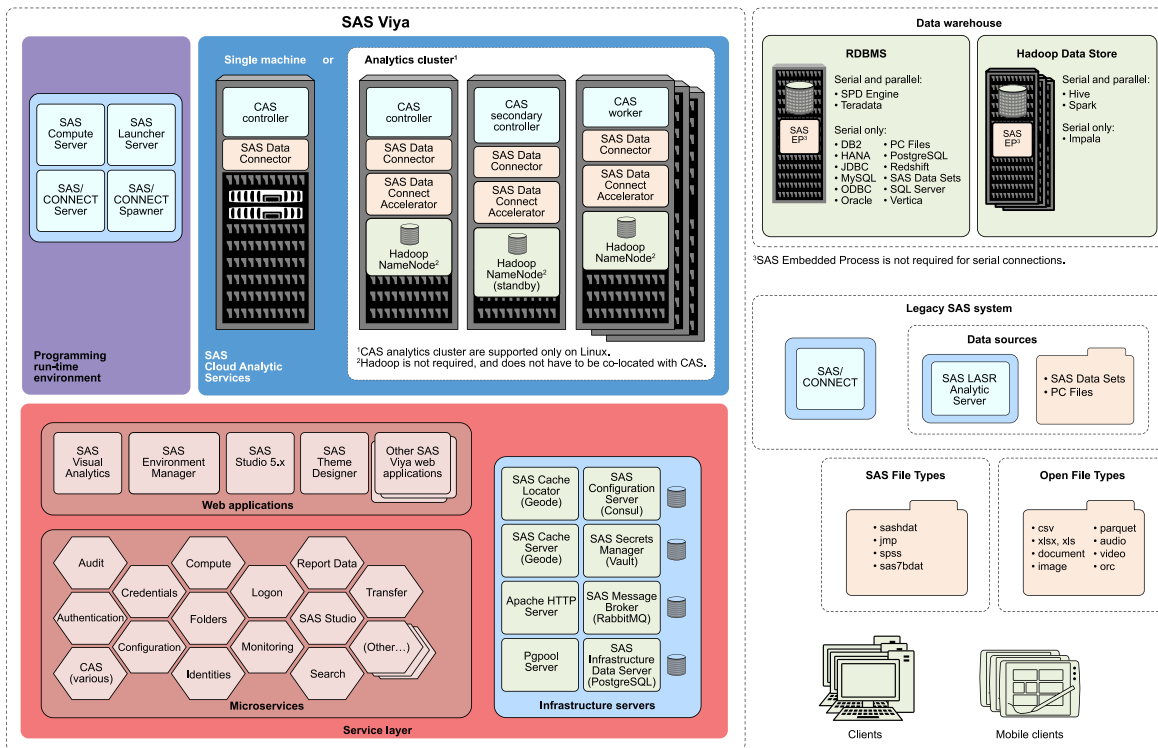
SAS Viya

SAS Compute Server
SAS Launcher Server
SAS/ CONNECT Server
SAS/ CONNECT Spawner

Programming run-time environment

Single machine or

CAS controller
SAS Data Connector

Analytics cluster$^1$

CAS controller
SAS Data Connector
SAS Data Connect Accelerator
Hadoop NameNode$^2$

CAS secondary controller
SAS Data Connector
SAS Data Connect Accelerator
Hadoop NameNode$^2$ (standby)

CAS worker
SAS Data Connector
SAS Data Connect Accelerator
Hadoop NameNode$^2$

SAS Cloud Analytic Services

$^1$CAS analytics cluster are supported only on Linux.
$^2$Hadoop is not required, and does not have to be co-located with CAS.

Data warehouse

RDBMS
SAS EP$^3$
Serial and parallel:
• SPD Engine
• Teradata
Serial only:
• DB2
• HANA
• JDBC
• MySQL
• ODBC
• Oracle
• PC Files
• PostgreSQL
• Redshift
• SAS Data Sets
• SQL Server
• Vertica

Hadoop Data Store
SAS EP$^3$
Serial and parallel:
• Hive
• Spark
Serial only:
• Impala

$^3$SAS Embedded Process is not required for serial connections.

Legacy SAS system
SAS/ CONNECT
Data sources
SAS LASR Analytic Server
• SAS Data Sets
• PC Files

SAS Visual Analytics
SAS Environment Manager
SAS Studio 5.x
SAS Theme Designer
Other SAS Viya web applications
Web applications

Audit
Compute
Report Data
Credentials
Logon
Transfer
Authentication
Folders
SAS Studio
Configuration
Monitoring
(Other…)
CAS (various)
Identities
Search
Microservices

SAS Cache Locator (Geode)
SAS Configuration Server (Consul)
SAS Cache Server (Geode)
SAS Secrets Manager (Vault)
Apache HTTP Server
SAS Message Broker (RabbitMQ)
Pgpool Server
SAS Infrastructure Data Server (PostgreSQL)
Infrastructure servers

Service layer

SAS File Types
• sashdat
• jmp
• spss
• sas7bdat

Open File Types
• csv
• xlsx, xls
• document
• image
• parquet
• audio
• video
• orc

Clients
Mobile clients